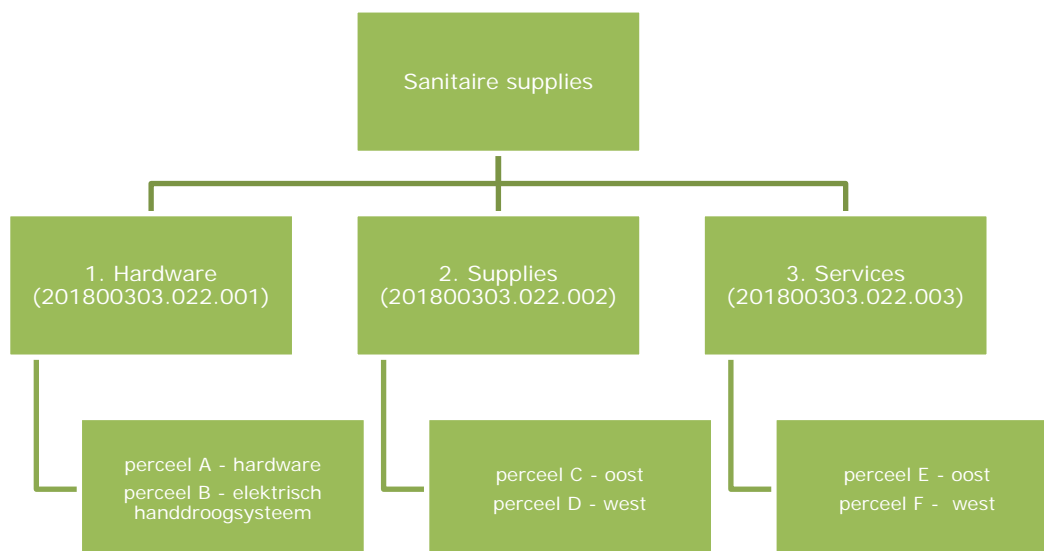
Sanitaire supplies

1. Hardware
(201800303.022.001)

2. Supplies
(201800303.022.002)

3. Services
(201800303.022.003)

perceel A - hardware
perceel B - elektrisch handdroogsysteem

perceel C - oost
perceel D - west

perceel E - oost
perceel F - west